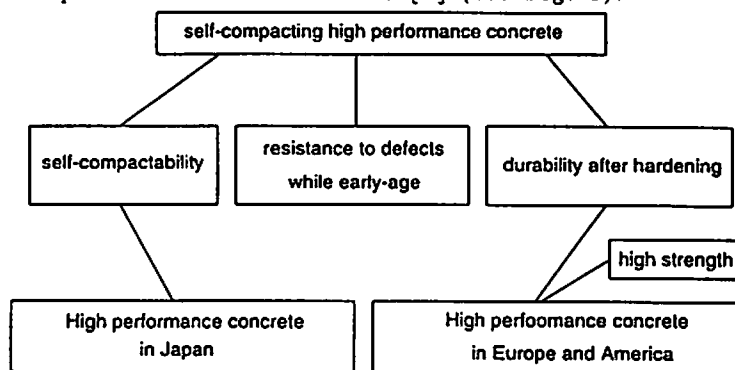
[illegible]

self-compacting high performance concrete

self-compactability

resistance to defects while early-age

durability after hardening

high strength

High performance concrete in Japan

High perfoomance concrete in Europe and America